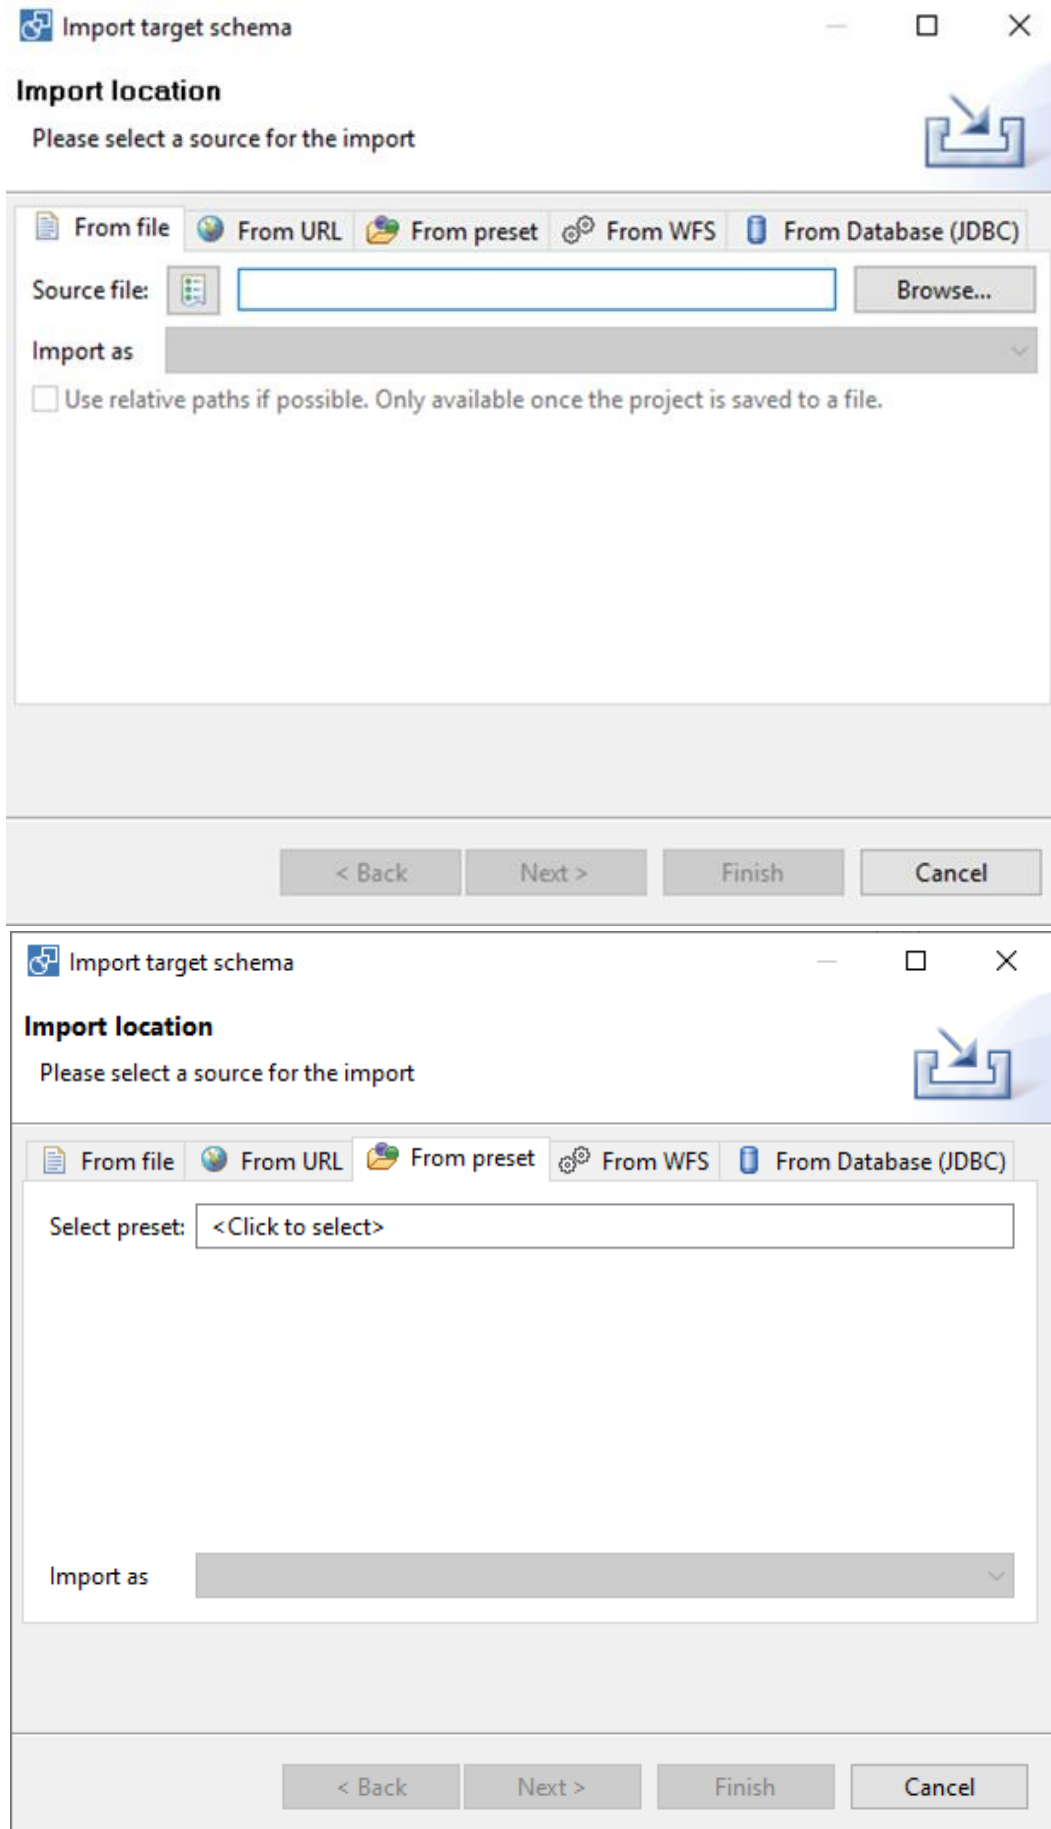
Import target schema

Import location

Please select a source for the import

From file | From URL | From preset | From WFS | From Database (JDBC)

Source file: Browse...

Import as

Use relative paths if possible. Only available once the project is saved to a file.

< Back | Next > | Finish | Cancel

Import target schema

Import location

Please select a source for the import

From file | From URL | From preset | From WFS | From Database (JDBC)

Select preset: <Click to select>

Import as

< Back | Next > | Finish | Cancel